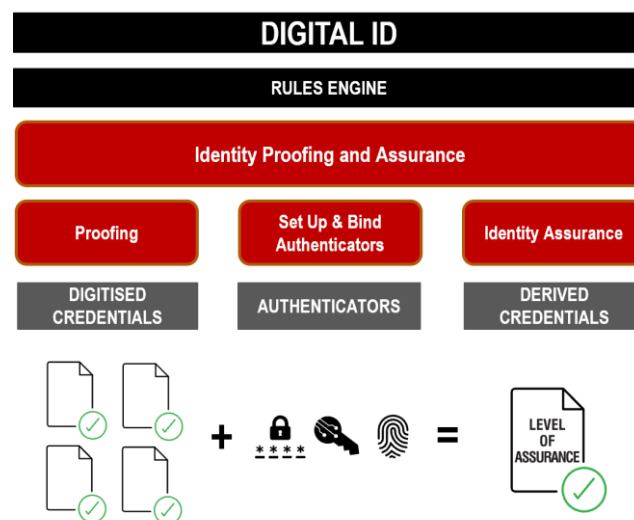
DIGITAL ID

RULES ENGINE

Identity Proofing and Assurance

Proofing

Set Up & Bind Authenticators

Identity Assurance

DIGITISED CREDENTIALS

AUTHENTICATORS

DERIVED CREDENTIALS

+ **** =

LEVEL OF ASSURANCE